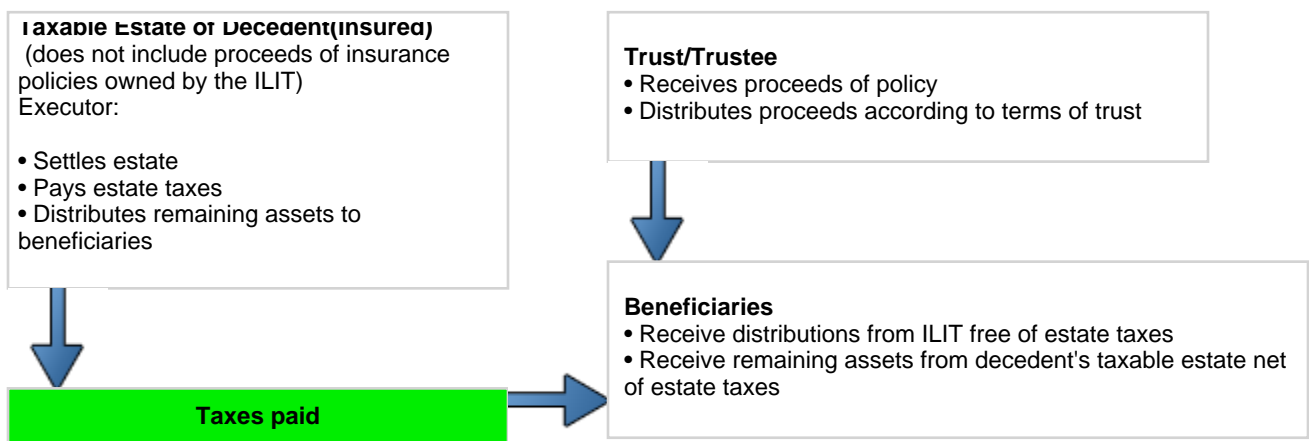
Taxable Estate of Decedent(Insured)
(does not include proceeds of insurance policies owned by the ILIT)
Executor:

• Settles estate
• Pays estate taxes
• Distributes remaining assets to beneficiaries

Taxes paid

Trust/Trustee
• Receives proceeds of policy
• Distributes proceeds according to terms of trust

Beneficiaries
• Receive distributions from ILIT free of estate taxes
• Receive remaining assets from decedent's taxable estate net of estate taxes